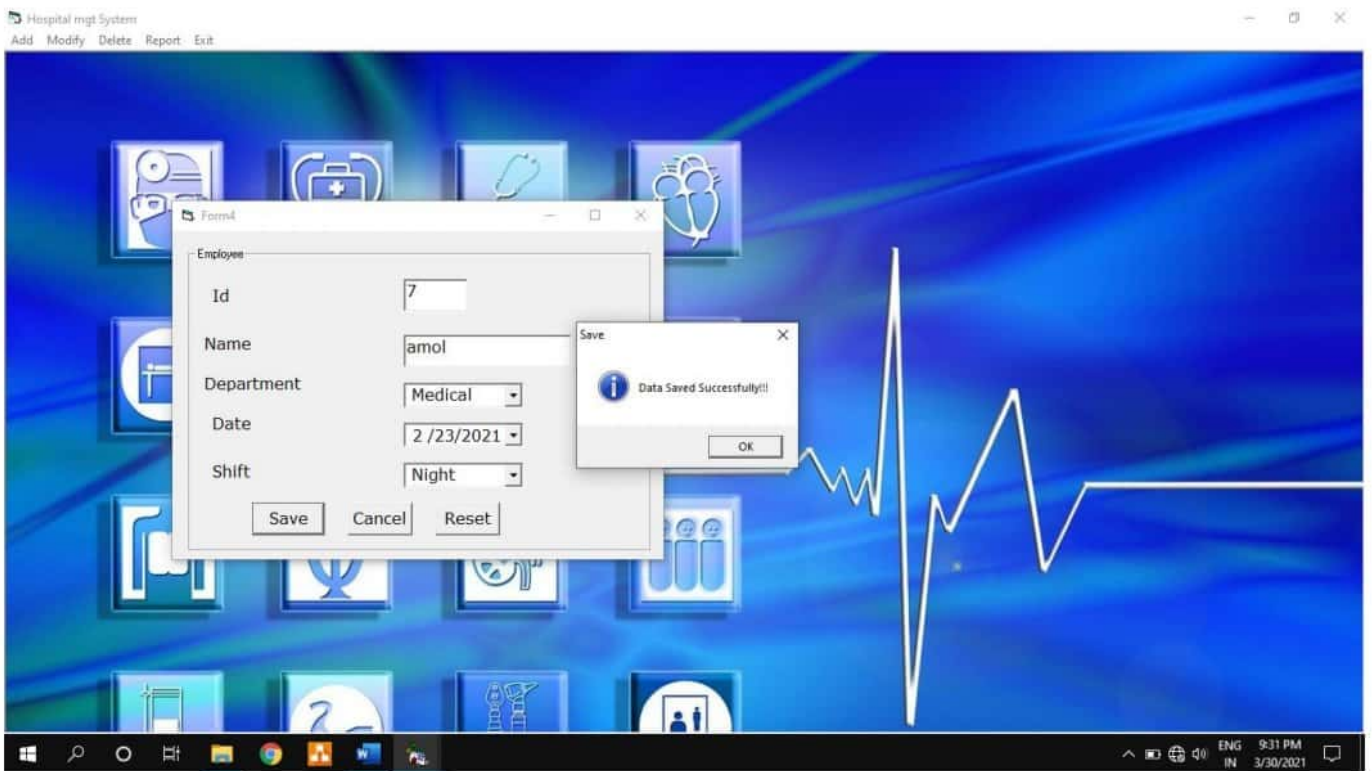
Hospital mgt System
Add Modify Delete Report Exit

Form4

Employee

Id 7

Name amol

Department Medical

Date 2 /23/2021

Shift Night

Save Cancel Reset

Save

Data Saved Successfully!!!

OK

ENG IN 9:31 PM 3/30/2021